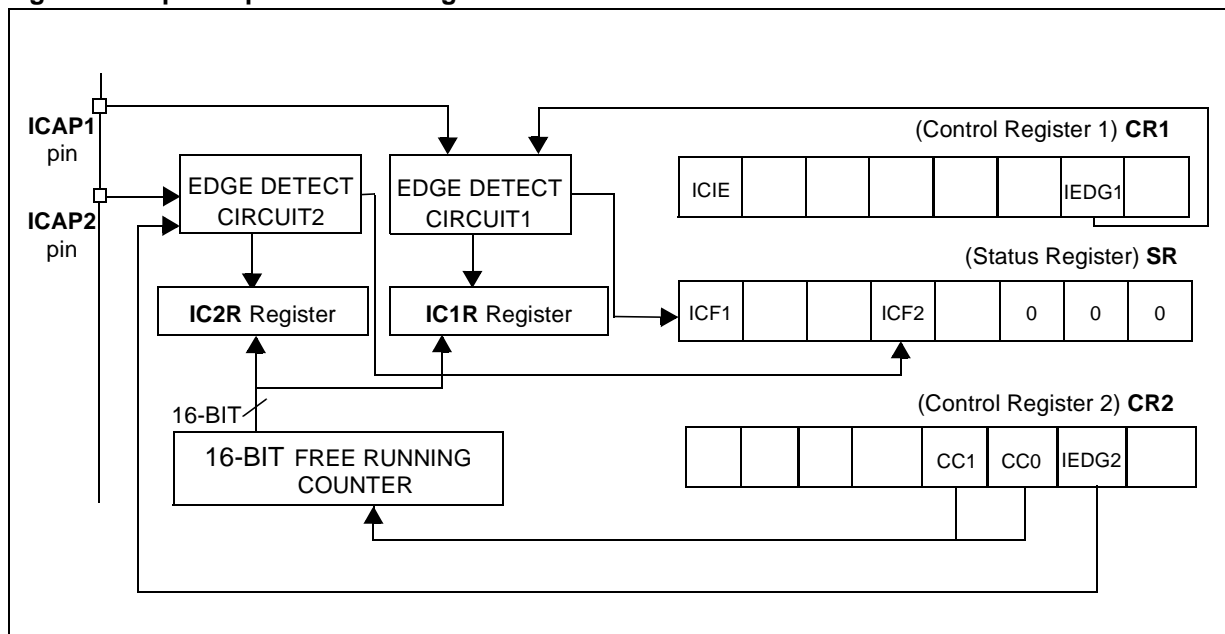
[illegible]

ICAP1 pin

ICAP2 pin

EDGE DETECT CIRCUIT2

EDGE DETECT CIRCUIT1

(Control Register 1) **CR1**

| ICIE | | | | | | IEDG1 | |
|---|---|---|---|---|---|---|---|

(Status Register) **SR**

| ICF1 | | | ICF2 | | 0 | 0 | 0 |
|---|---|---|---|---|---|---|---|

**IC2R** Register

**IC1R** Register

16-BIT

16-BIT FREE RUNNING COUNTER

(Control Register 2) **CR2**

| | | | | CC1 | CC0 | IEDG2 | |
|---|---|---|---|---|---|---|---|